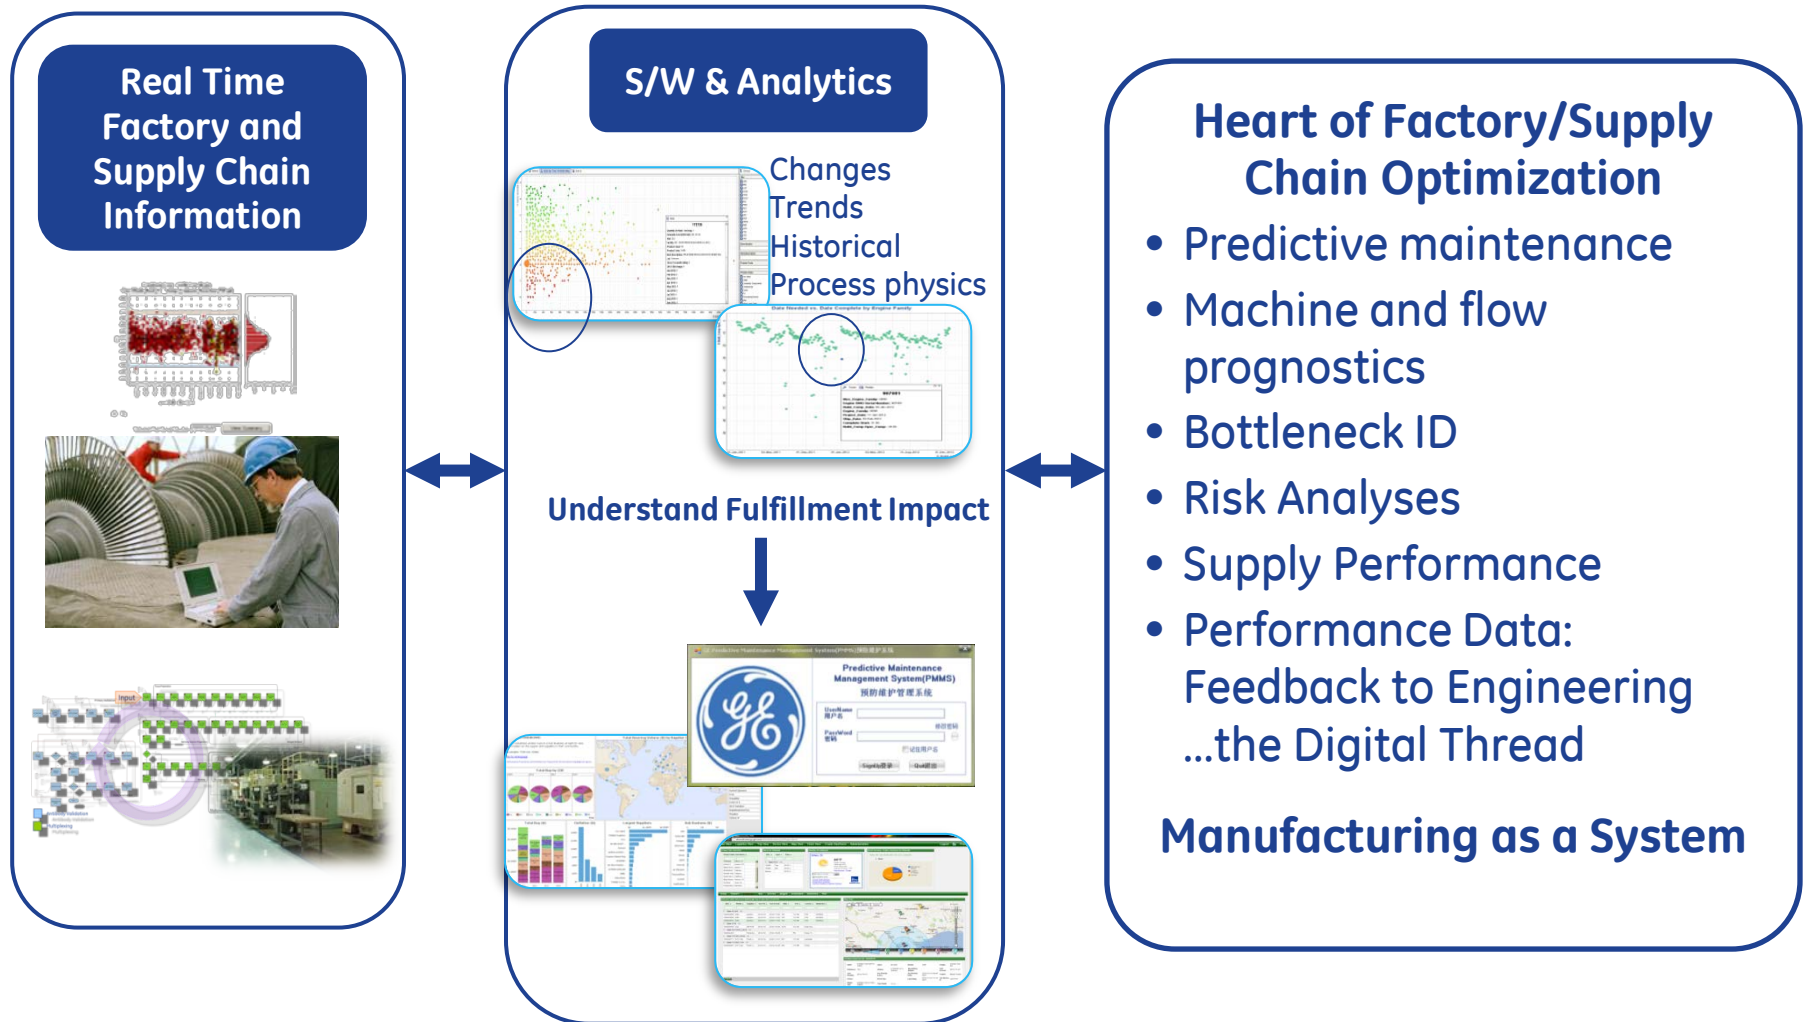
Real Time Factory and Supply Chain Information

S/W & Analytics

Changes
Trends
Historical
Process physics

Understand Fulfillment Impact

Predictive Maintenance Management System(PMMS)
预防维护管理系统

Heart of Factory/Supply Chain Optimization

• Predictive maintenance
• Machine and flow prognostics
• Bottleneck ID
• Risk Analyses
• Supply Performance
• Performance Data: Feedback to Engineering ...the Digital Thread

Manufacturing as a System